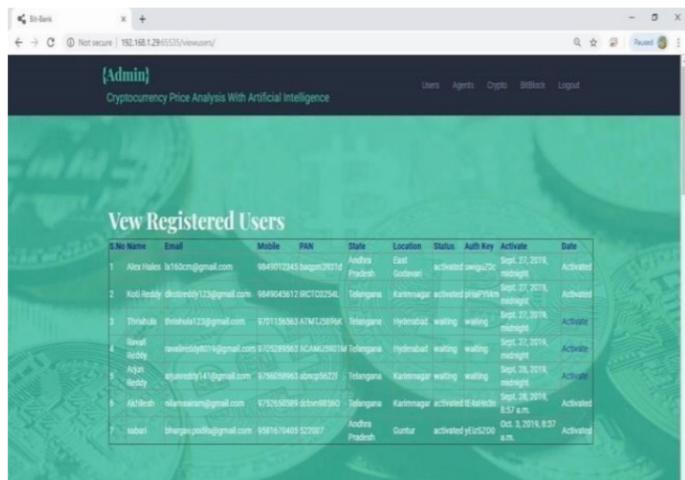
Bit-Bank × +

← → C ⓘ Not secure | 192.168.1.29:65535/viewusers/

Paused

{Admin}

Cryptocurrency Price Analysis With Artificial Intelligence

Users Agents Crypto BitBlock Logout

Vew Registered Users

| S.No | Name | Email | Mobile | PAN | State | Location | Status | Auth Key | Activate | Date |
|---|---|---|---|---|---|---|---|---|---|---|
| 1 | Alex Hales | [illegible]@gmail.com | 9849012345 | bacpm2921d | Andhra Pradesh | East Godavari | activated | owigu25c | Sept. 27, 2019, midnight | Activated |
| 2 | Koti Reddy | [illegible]@gmail.com | 9849045612 | IRCTC0254L | Telangana | Karimnagar | activated | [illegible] | Sept. 27, 2019, midnight | Activated |
| 3 | Thrishula | thrishula123@gmail.com | 9701156563 | ATM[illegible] | Telangana | Hyderabad | waiting | waiting | Sept. 27, 2019, midnight | Activate |
| 4 | Ravali Reddy | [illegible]@gmail.com | 9705289563 | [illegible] | Telangana | Hyderabad | waiting | waiting | Sept. 27, 2019, midnight | Activate |
| 5 | Arjun Reddy | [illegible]@gmail.com | 9756058963 | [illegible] | Telangana | Karimnagar | waiting | waiting | Sept. 28, 2019, midnight | Activate |
| 6 | Akhilesh | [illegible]@gmail.com | 9752658589 | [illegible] | Telangana | Karimnagar | activated | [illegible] | Sept. 28, 2019, 8:57 a.m. | Activated |
| 7 | sabari | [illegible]@gmail.com | 9581670403 | 522007 | Andhra Pradesh | Guntur | activated | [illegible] | Oct. 3, 2019, 8:37 a.m. | Activated |